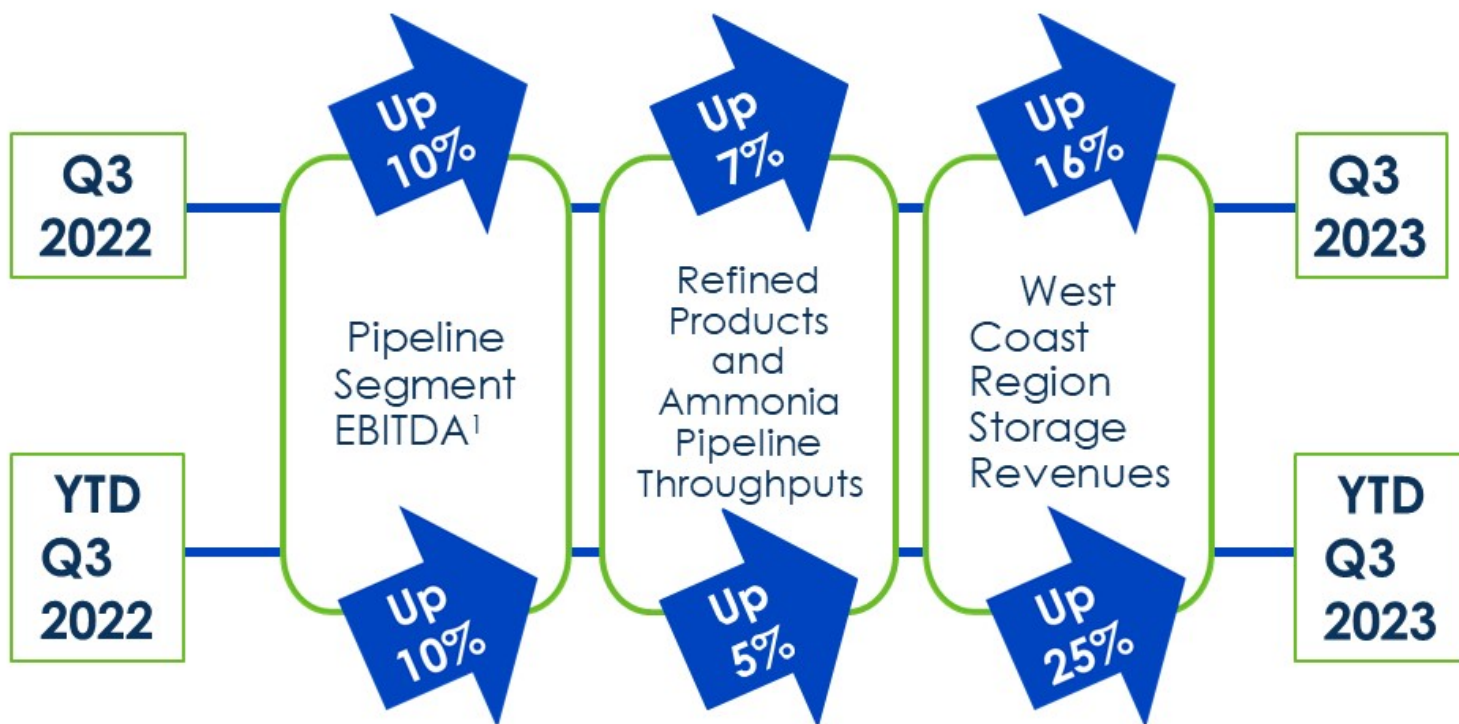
Q3 2022

YTD Q3 2022

Up 10%

Pipeline Segment EBITDA$^1$

Up 10%

Up 7%

Refined Products and Ammonia Pipeline Throughputs

Up 5%

Up 16%

West Coast Region Storage Revenues

Up 25%

Q3 2023

YTD Q3 2023